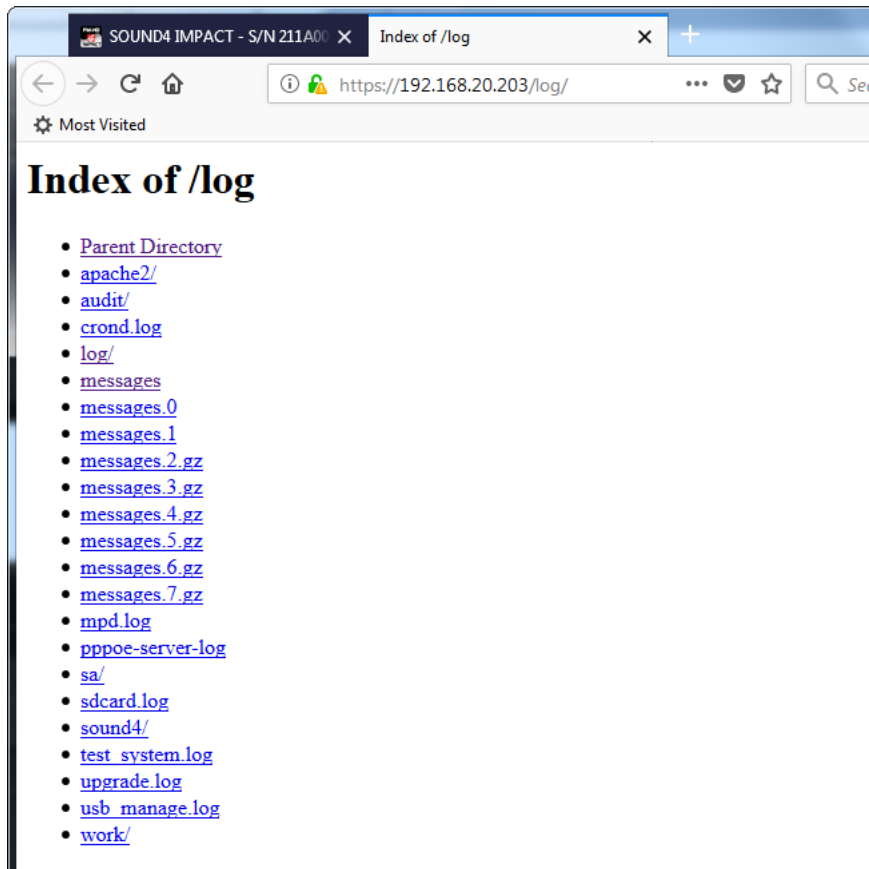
SOUND4 IMPACT - S/N 211A00 ×
Index of /log ×
+

https://192.168.20.203/log/
•••
Se

Most Visited

# Index of /log

- Parent Directory
- apache2/
- audit/
- crond.log
- log/
- messages
- messages.0
- messages.1
- messages.2.gz
- messages.3.gz
- messages.4.gz
- messages.5.gz
- messages.6.gz
- messages.7.gz
- mpd.log
- pppoe-server-log
- sa/
- sdcard.log
- sound4/
- test_system.log
- upgrade.log
- usb_manage.log
- work/